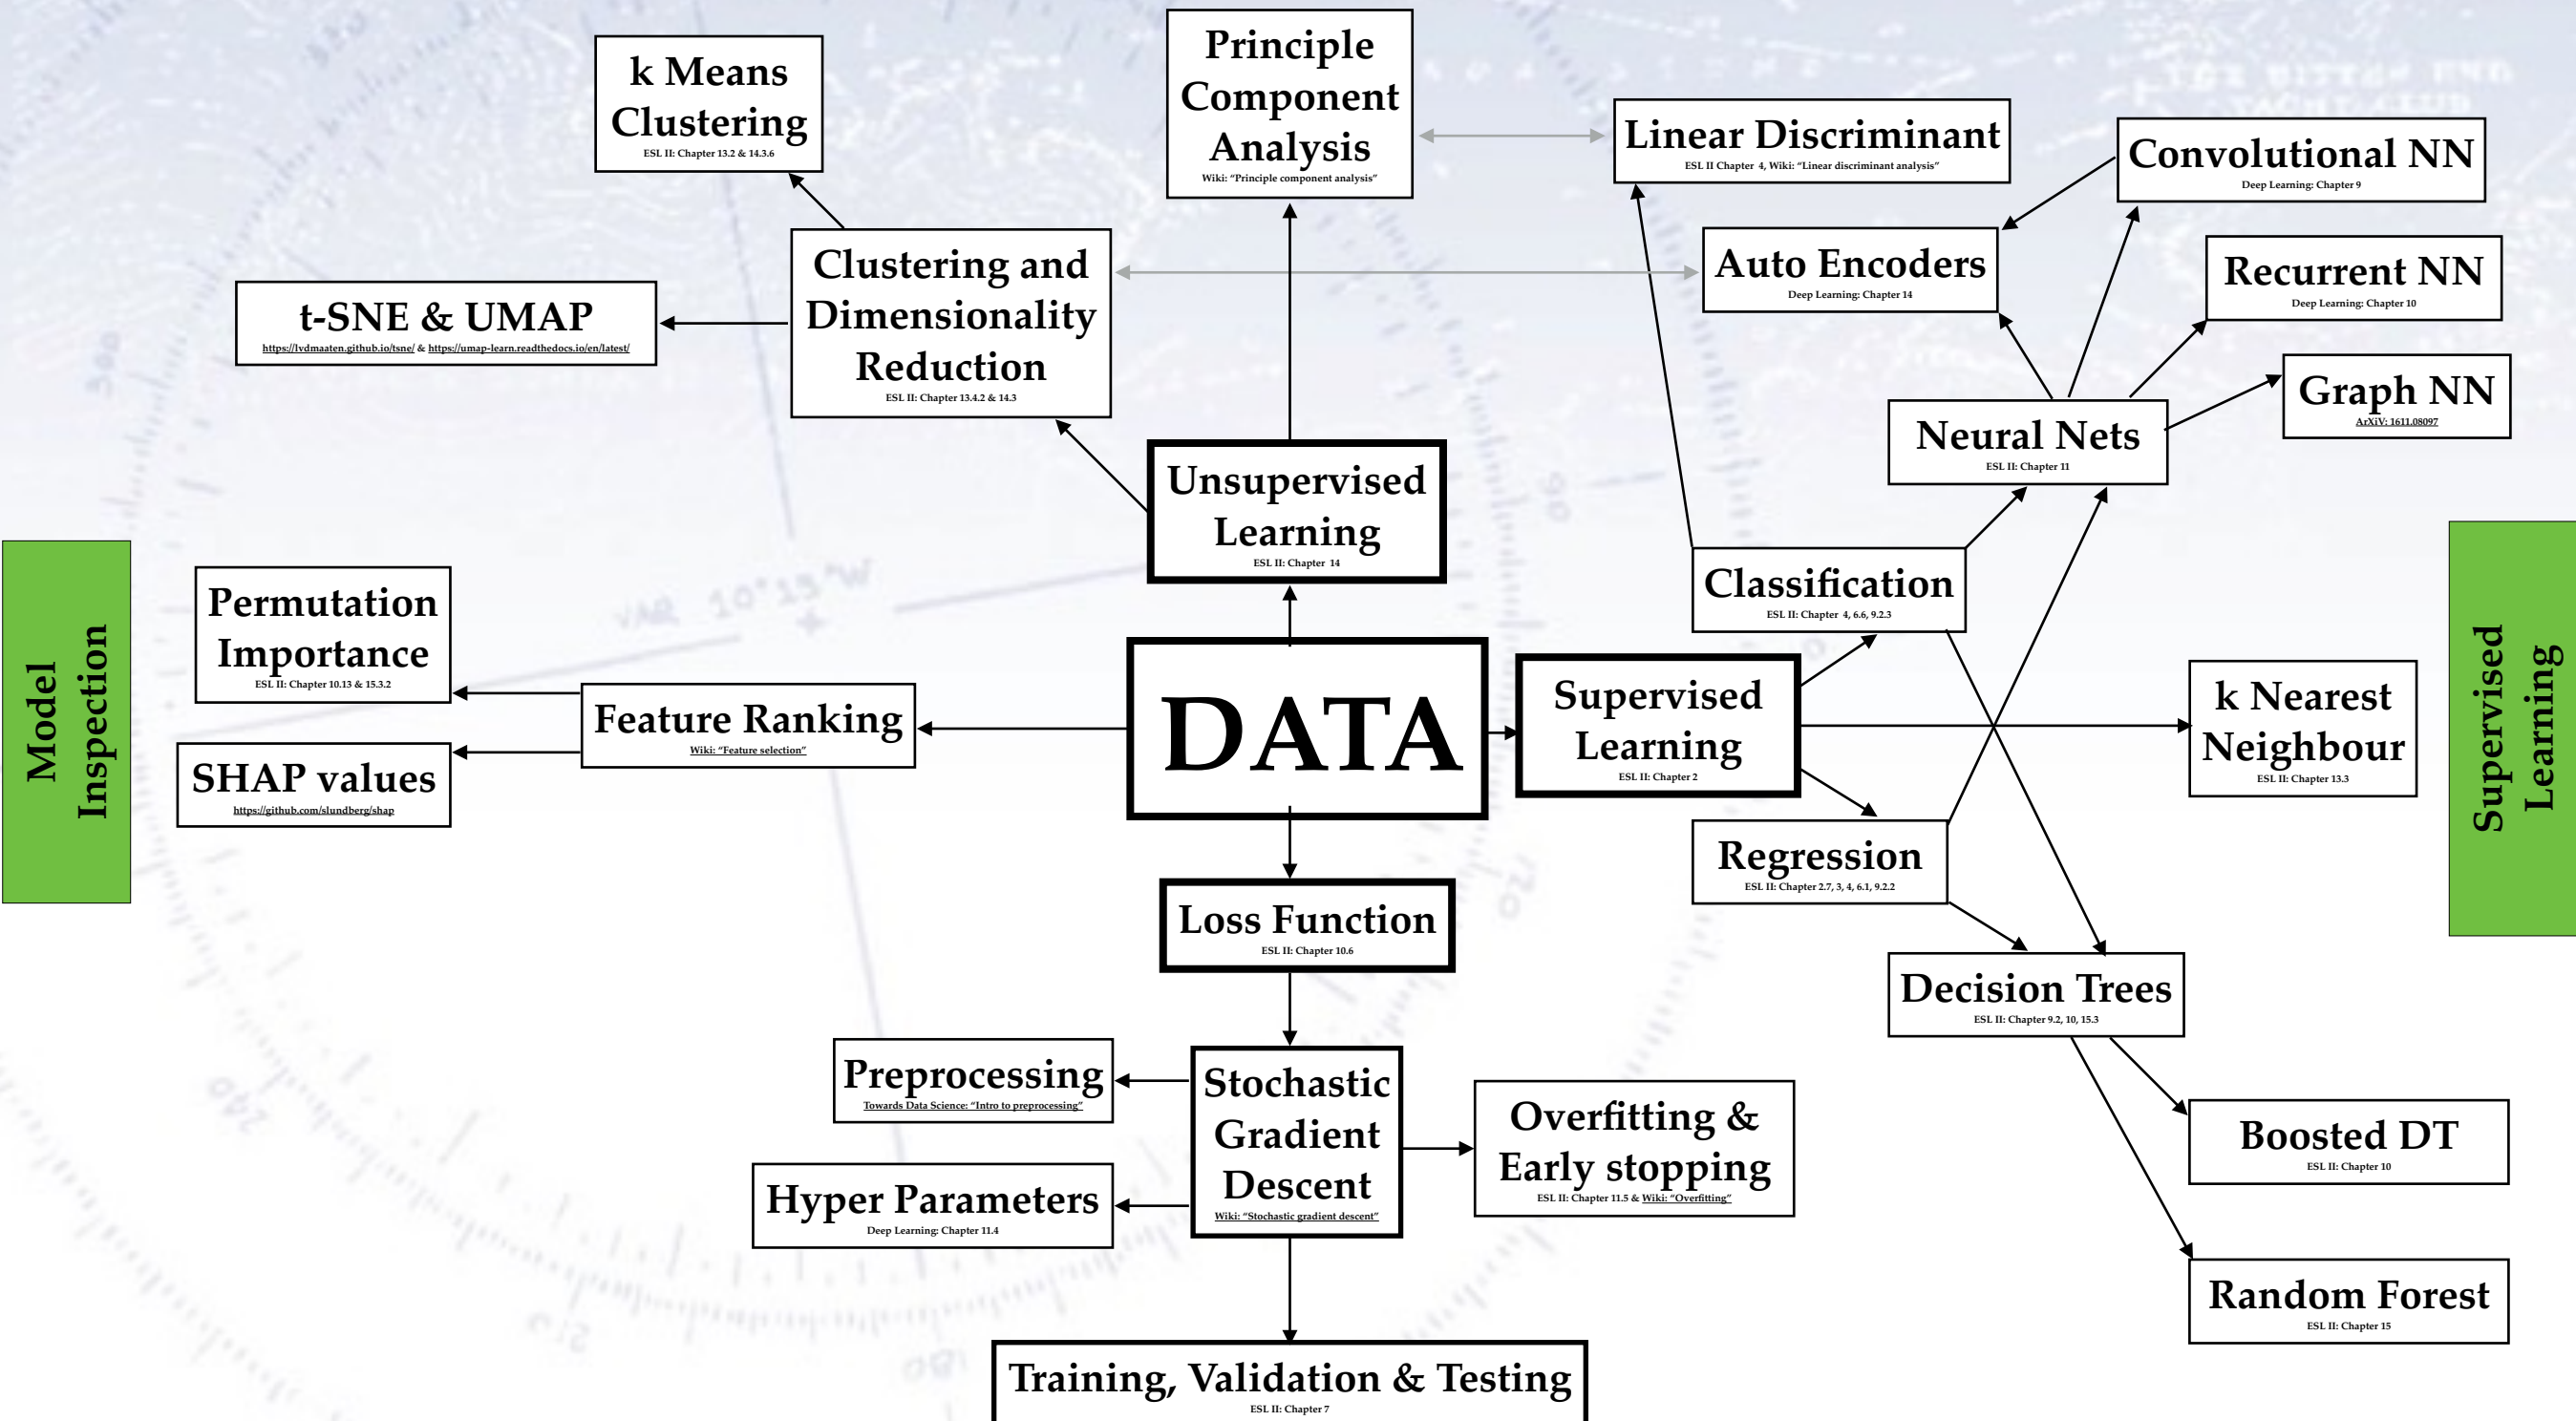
Principle Component Analysis
Wiki: "Principle component analysis"

k Means Clustering
ESL II: Chapter 13.2 & 14.3.6

Linear Discriminant
ESL II Chapter 4, Wiki: "Linear discriminant analysis"

Convolutional NN
Deep Learning: Chapter 9

Clustering and Dimensionality Reduction
ESL II: Chapter 13.4.2 & 14.3

Auto Encoders
Deep Learning: Chapter 14

Recurrent NN
Deep Learning: Chapter 10

t-SNE & UMAP
https://lvdmaaten.github.io/tsne/ & https://umap-learn.readthedocs.io/en/latest/

Graph NN
ArXiV: 1611.08097

Neural Nets
ESL II: Chapter 11

Unsupervised Learning
ESL II: Chapter 14

Classification
ESL II: Chapter 4, 6.6, 9.2.3

Model Inspection

Permutation Importance
ESL II: Chapter 10.13 & 15.3.2

Feature Ranking
Wiki: "Feature selection"

DATA

Supervised Learning
ESL II: Chapter 2

k Nearest Neighbour
ESL II: Chapter 13.3

Supervised Learning

SHAP values
https://github.com/slundberg/shap

Regression
ESL II: Chapter 2.7, 3, 4, 6.1, 9.2.2

Loss Function
ESL II: Chapter 10.6

Decision Trees
ESL II: Chapter 9.2, 10, 15.3

Preprocessing
Towards Data Science: "Intro to preprocessing"

Stochastic Gradient Descent
Wiki: "Stochastic gradient descent"

Overfitting & Early stopping
ESL II: Chapter 11.5 & Wiki: "Overfitting"

Boosted DT
ESL II: Chapter 10

Hyper Parameters
Deep Learning: Chapter 11.4

Random Forest
ESL II: Chapter 15

Training, Validation & Testing
ESL II: Chapter 7